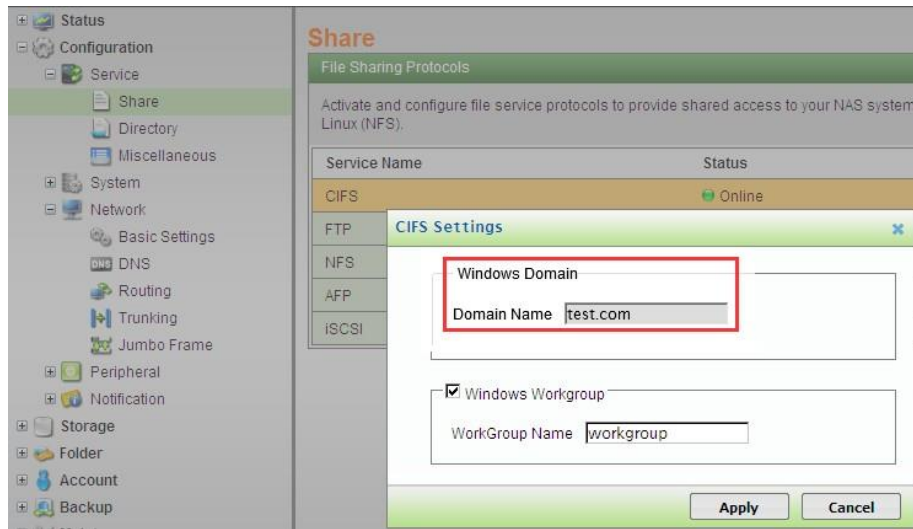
Status
Configuration
Service
Share
Directory
Miscellaneous
System
Network
Basic Settings
DNS DNS
Routing
Trunking
Jumbo Frame
Peripheral
Notification
Storage
Folder
Account
Backup

Share

File Sharing Protocols

Activate and configure file service protocols to provide shared access to your NAS system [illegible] Linux (NFS).

| Service Name | Status |
|---|---|
| CIFS | Online |
| FTP | |
| NFS | |
| AFP | |
| iSCSI | |

CIFS Settings

Windows Domain

Domain Name test.com

Windows Workgroup

WorkGroup Name workgroup

Apply Cancel